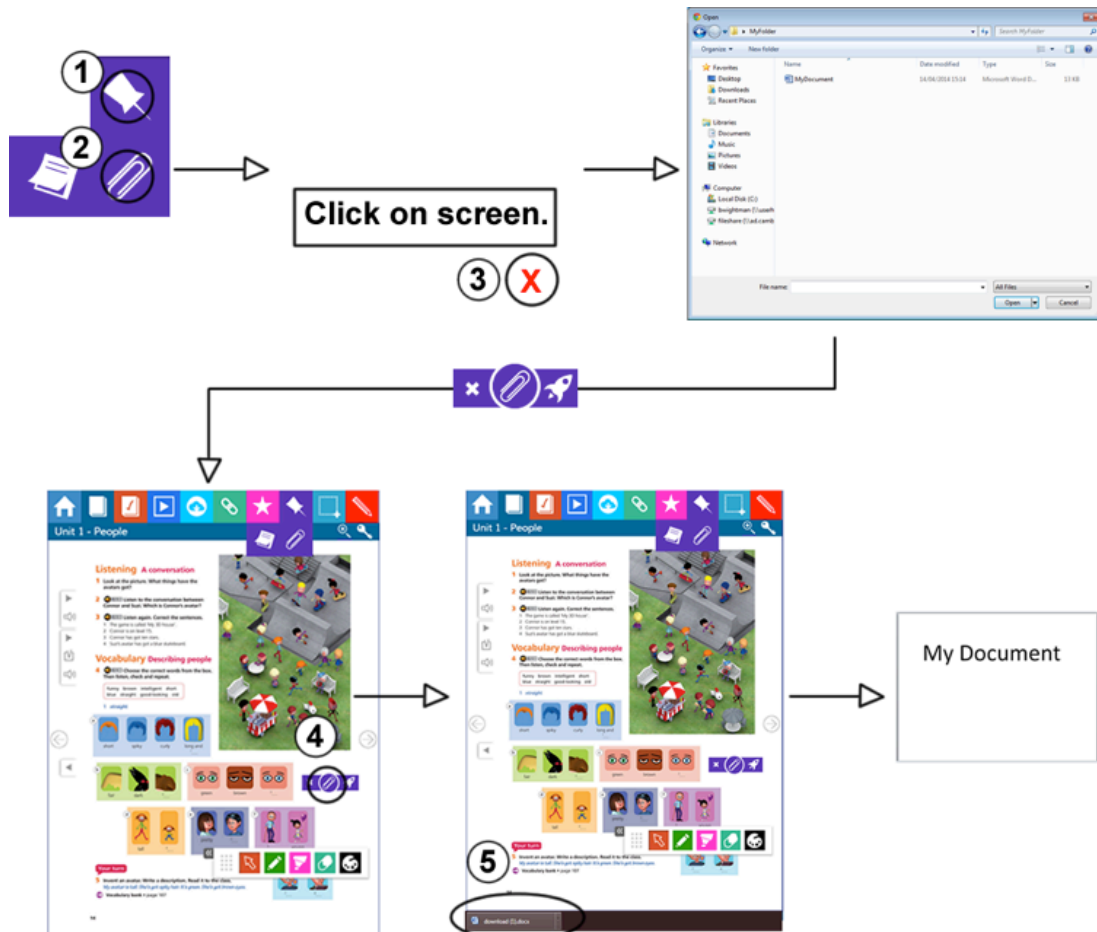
1
2
Click on screen.
3 X

Open
MyFolder
Search MyFolder
Organize New folder
Favorites
Desktop
Downloads
Recent Places
Libraries
Documents
Music
Pictures
Videos
Computer
Local Disk (C:)
Network
Name
Date modified
Type
Size
MyDocument
14/06/2014 15:14
Microsoft Word D...
13 KB
File name:
All Files
Open
Cancel

Unit 1 - People
Listening A conversation
1 Look at the picture. What things have the avatars got?
2 Listen to the conversation between Connor and Suzi. Which is Connor's avatar?
3 Listen again. Correct the sentences.
Vocabulary Describing people
4 Choose the correct words from the box. Then listen, check and repeat.
funny brown intelligent short blue straight good-looking red
1 straight
short spiky curly long and
fat dark green brown
tall
Your turn
5 Invent an avatar. Write a description. Read it to the class.
Vocabulary book page 107
4

Unit 1 - People
Listening A conversation
Vocabulary Describing people
Your turn
5
download (1).docx

My Document